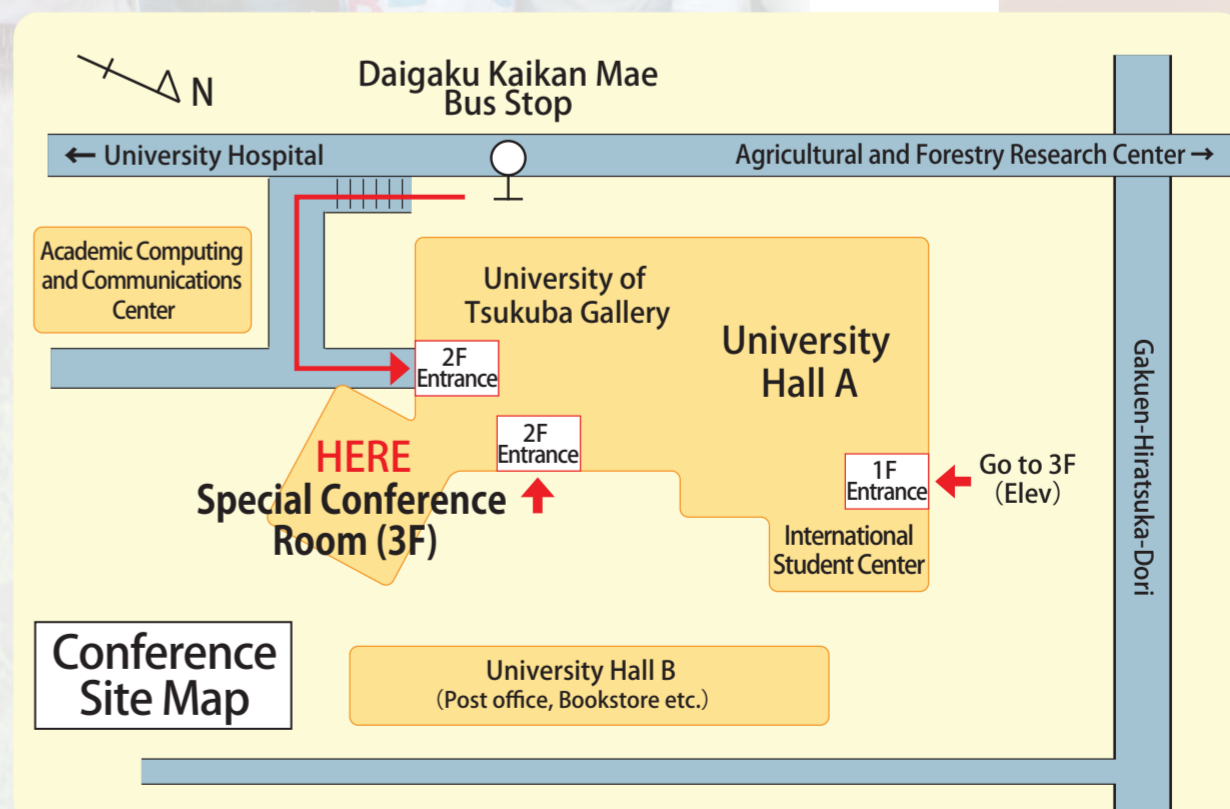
N

Daigaku Kaikan Mae Bus Stop

← University Hospital

Agricultural and Forestry Research Center →

Academic Computing and Communications Center

University of Tsukuba Gallery

University Hall A

2F Entrance

2F Entrance

HERE

Special Conference Room (3F)

1F Entrance

Go to 3F (Elev)

International Student Center

Gakuen-Hiratsuka-Dori

Conference Site Map

University Hall B (Post office, Bookstore etc.)